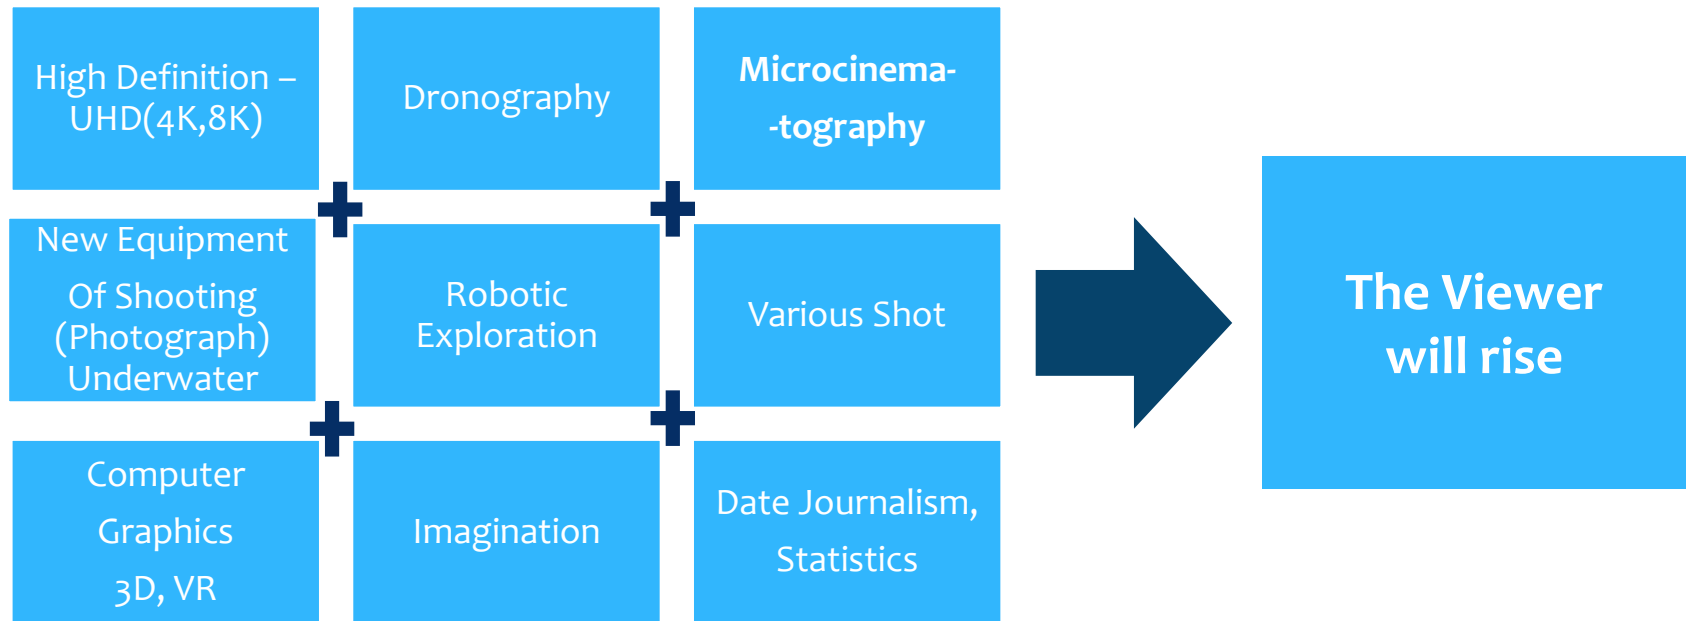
High Definition – UHD(4K,8K)

Dronography

Microcinema- -tography

New Equipment Of Shooting (Photograph) Underwater

Robotic Exploration

Various Shot

Computer Graphics 3D, VR

Imagination

Date Journalism, Statistics

The Viewer will rise